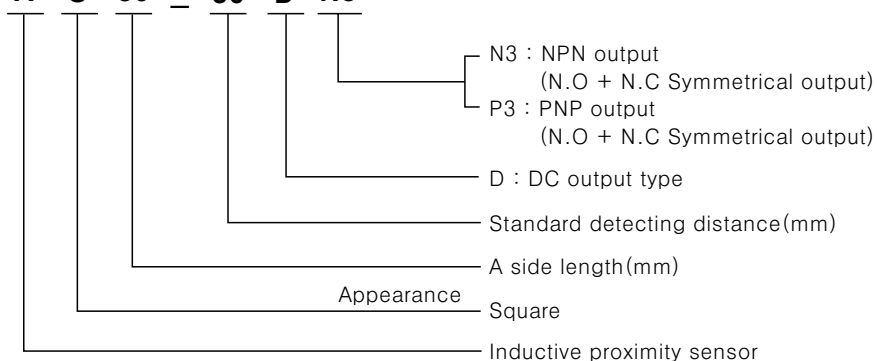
N3 : NPN output
(N.O + N.C Symmetrical output)
P3 : PNP output
(N.O + N.C Symmetrical output)

D : DC output type

Standard detecting distance(mm)

A side length(mm)

Appearance
Square

Inductive proximity sensor